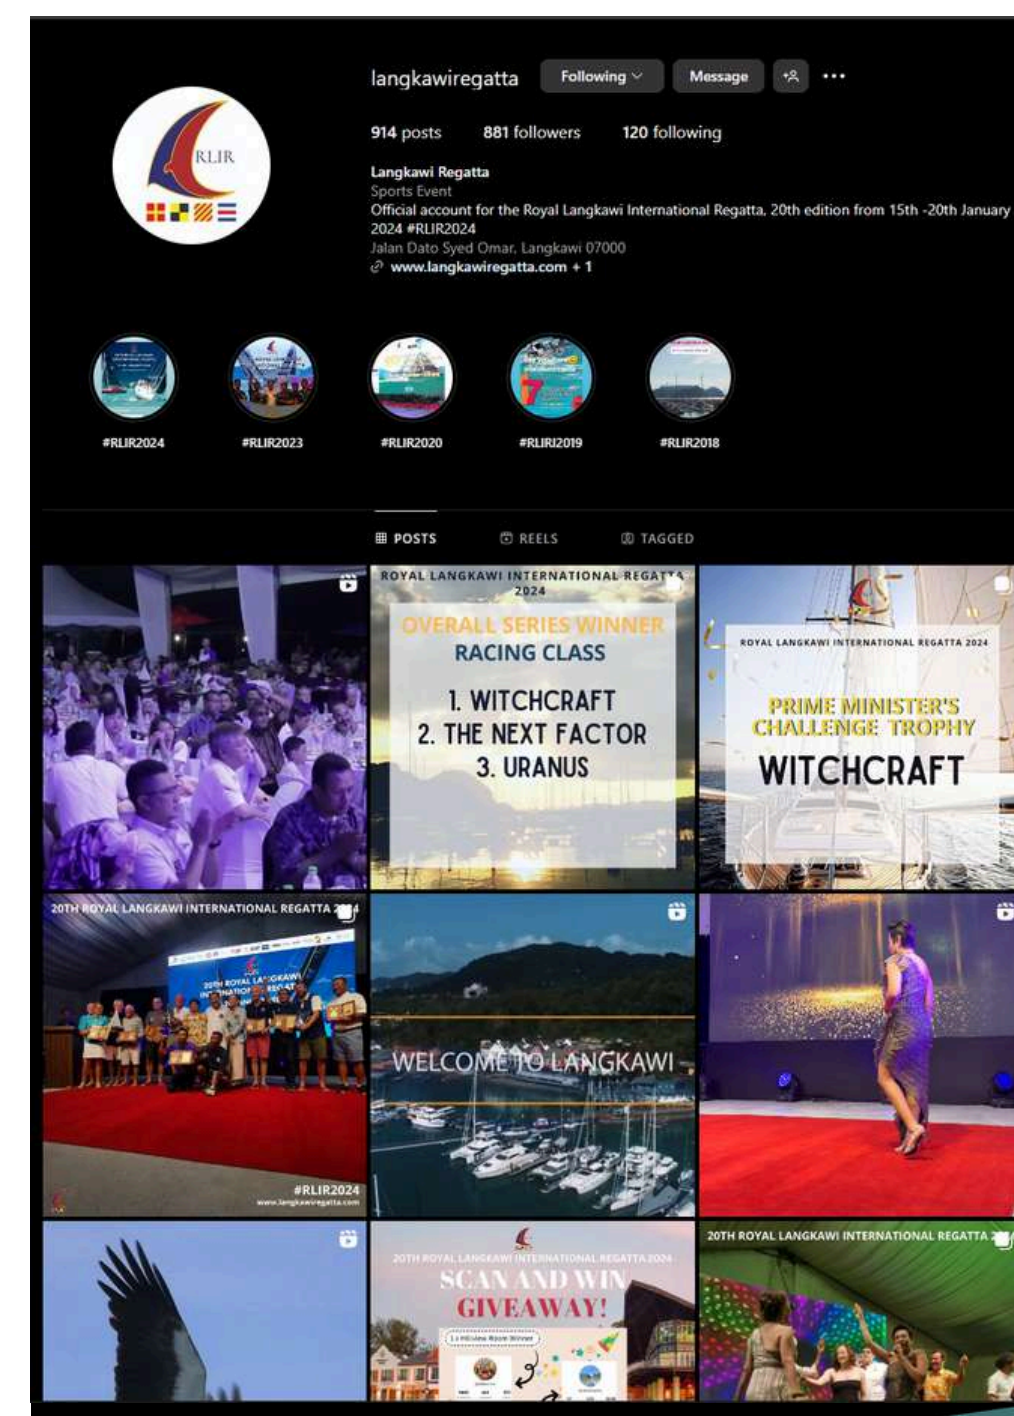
RLIR

langkawiregatta Following Message

914 posts 881 followers 120 following

Langkawi Regatta
Sports Event
Official account for the Royal Langkawi International Regatta, 20th edition from 15th -20th January 2024 #RLIR2024
Jalan Dato Syed Omar, Langkawi 07000
www.langkawiregatta.com + 1

#RLIR2024 #RLIR2023 #RLIR2020 #RLIRI2019 #RLIR2018

POSTS REELS TAGGED

ROYAL LANGKAWI INTERNATIONAL REGATTA 2024
OVERALL SERIES WINNER
RACING CLASS
1. WITCHCRAFT
2. THE NEXT FACTOR
3. URANUS

ROYAL LANGKAWI INTERNATIONAL REGATTA 2024
PRIME MINISTER'S CHALLENGE TROPHY
WITCHCRAFT

20TH ROYAL LANGKAWI INTERNATIONAL REGATTA 2024
20TH ROYAL LANGKAWI INTERNATIONAL REGATTA
#RLIR2024
www.langkawiregatta.com

WELCOME TO LANGKAWI

20TH ROYAL LANGKAWI INTERNATIONAL REGATTA 2024
SCAN AND WIN GIVEAWAY!

20TH ROYAL LANGKAWI INTERNATIONAL REGATTA 2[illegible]